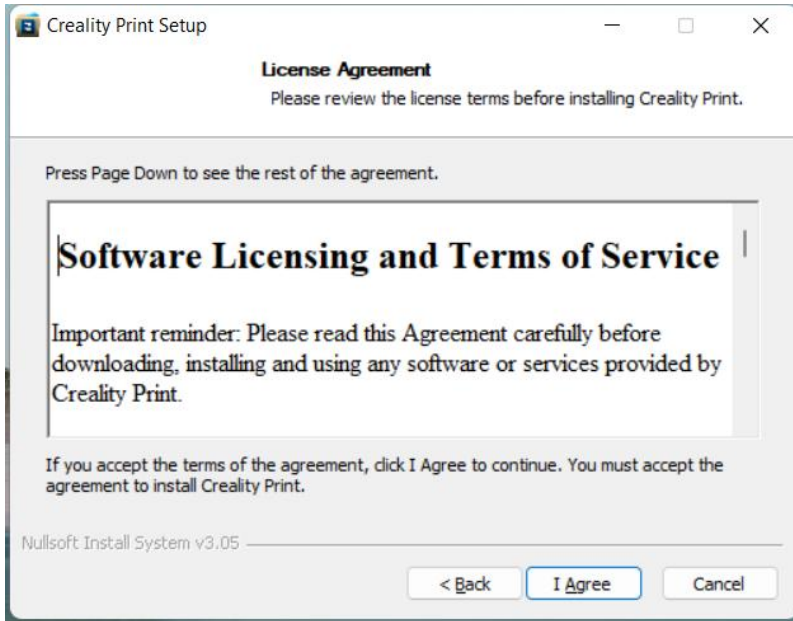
Creality Print Setup

License Agreement

Please review the license terms before installing Creality Print.

Press Page Down to see the rest of the agreement.

Software Licensing and Terms of Service

Important reminder: Please read this Agreement carefully before downloading, installing and using any software or services provided by Creality Print.

If you accept the terms of the agreement, click I Agree to continue. You must accept the agreement to install Creality Print.

Nullsoft Install System v3.05

< Back

I Agree

Cancel